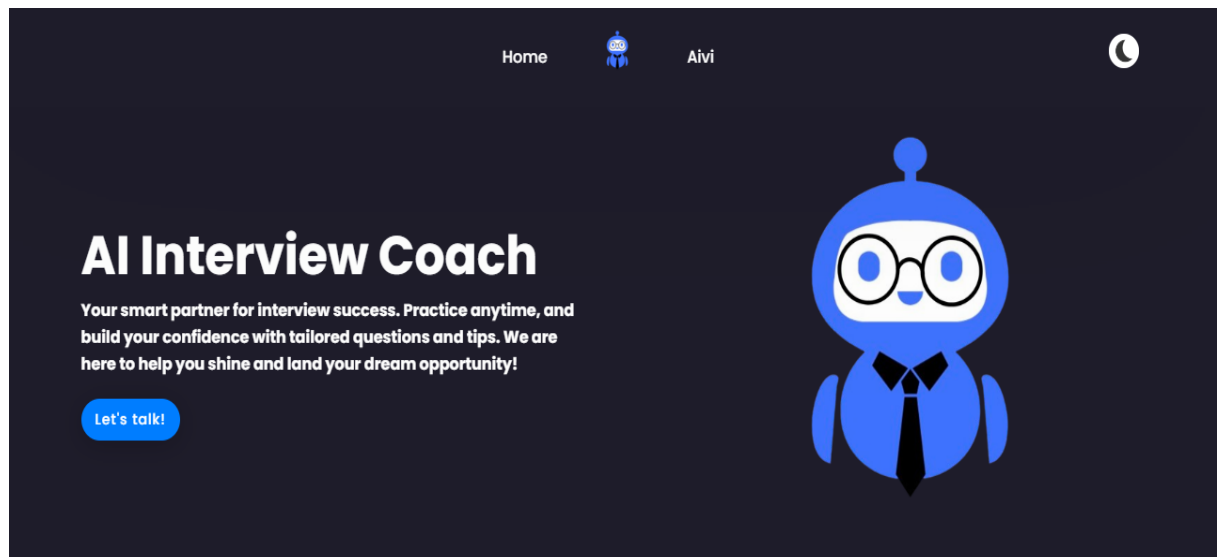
Home Aivi

AI Interview Coach

Your smart partner for interview success. Practice anytime, and build your confidence with tailored questions and tips. We are here to help you shine and land your dream opportunity!

Let's talk!